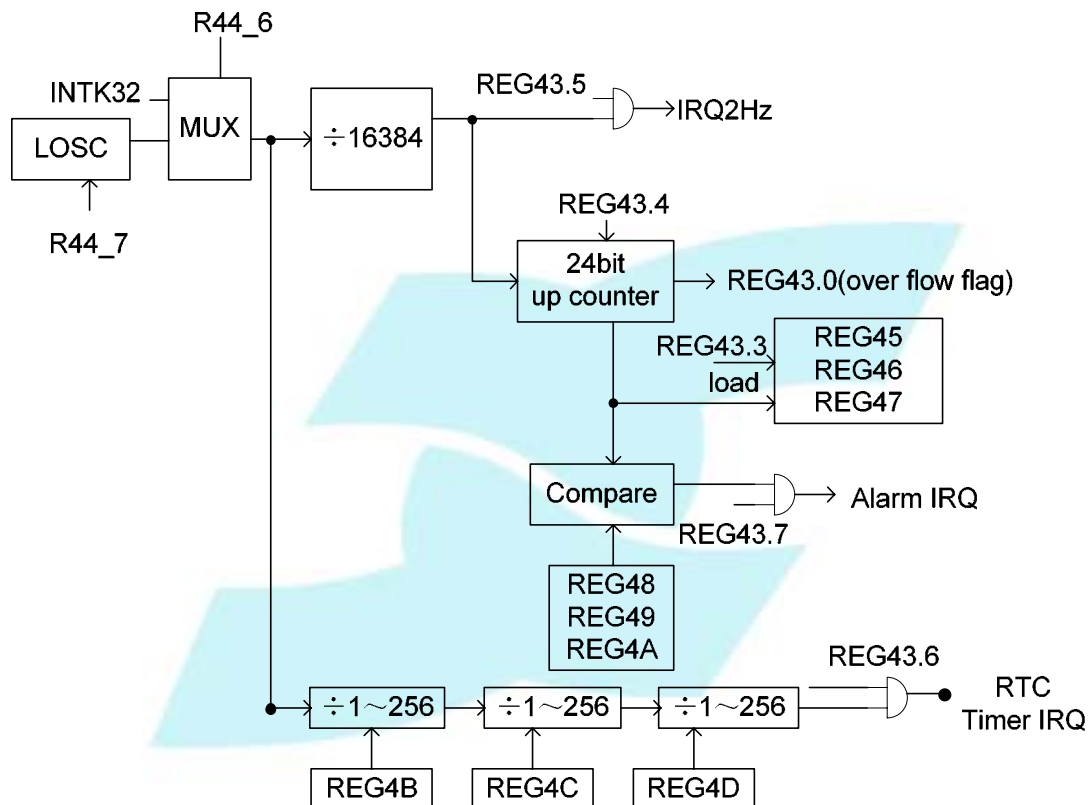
R44_6
INTK32
LOSC
MUX
R44_7
÷16384
REG43.5
IRQ2Hz
REG43.4
24bit
up counter
REG43.0(over flow flag)
REG43.3
load
REG45
REG46
REG47
Compare
Alarm IRQ
REG43.7
REG48
REG49
REG4A
REG43.6
÷1～256
÷1～256
÷1～256
RTC
Timer IRQ
REG4B
REG4C
REG4D